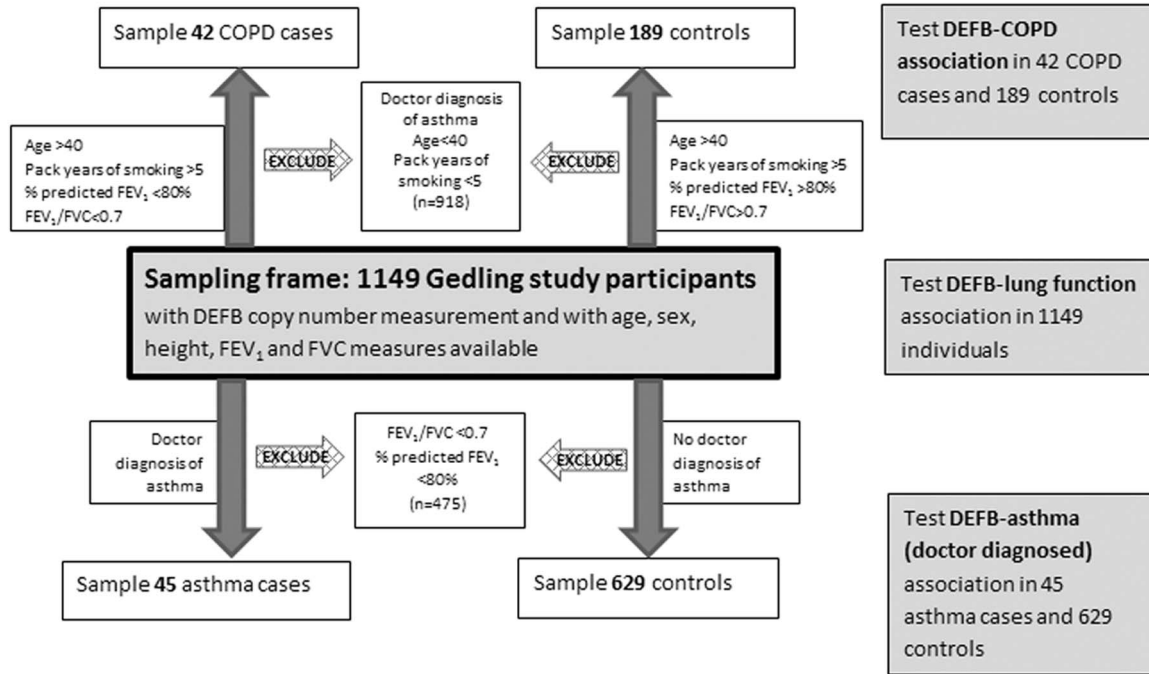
Sample **42** COPD cases

Sample **189** controls

Test **DEFB-COPD association** in 42 COPD cases and 189 controls

Age >40
Pack years of smoking >5
% predicted $FEV_1$ <80%
$FEV_1$/FVC<0.7

EXCLUDE

Doctor diagnosis of asthma
Age<40
Pack years of smoking <5
(n=918)

EXCLUDE

Age >40
Pack years of smoking >5
% predicted $FEV_1$ >80%
$FEV_1$/FVC>0.7

**Sampling frame: 1149 Gedling study participants**
with DEFB copy number measurement and with age, sex, height, $FEV_1$ and FVC measures available

Test **DEFB-lung function** association in 1149 individuals

Doctor diagnosis of asthma

EXCLUDE

$FEV_1$/FVC <0.7
% predicted $FEV_1$ <80%
(n=475)

EXCLUDE

No doctor diagnosis of asthma

Sample **45** asthma cases

Sample **629** controls

Test **DEFB-asthma (doctor diagnosed)** association in 45 asthma cases and 629 controls